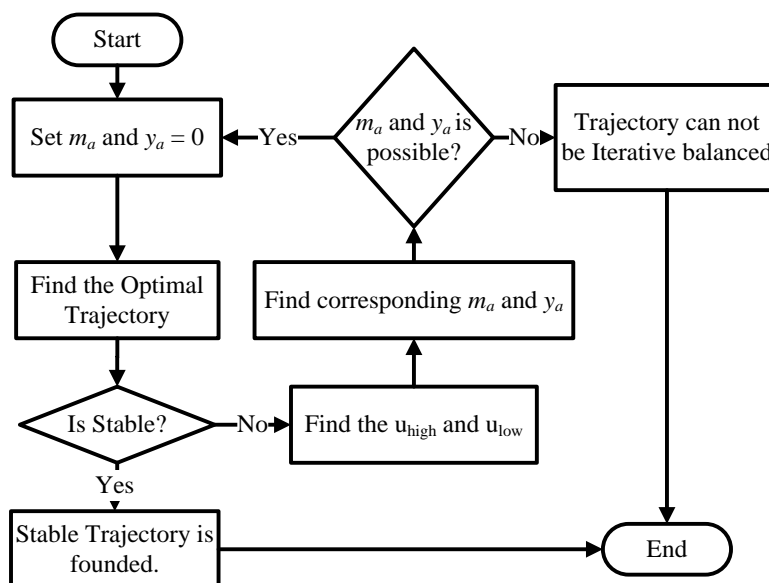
Start

Set $m_a$ and $y_a = 0$

Yes

$m_a$ and $y_a$ is possible?

No

Trajectory can not be Iterative balanced

Find the Optimal Trajectory

Find corresponding $m_a$ and $y_a$

Is Stable?

No

Find the $u_{high}$ and $u_{low}$

Yes

Stable Trajectory is founded.

End